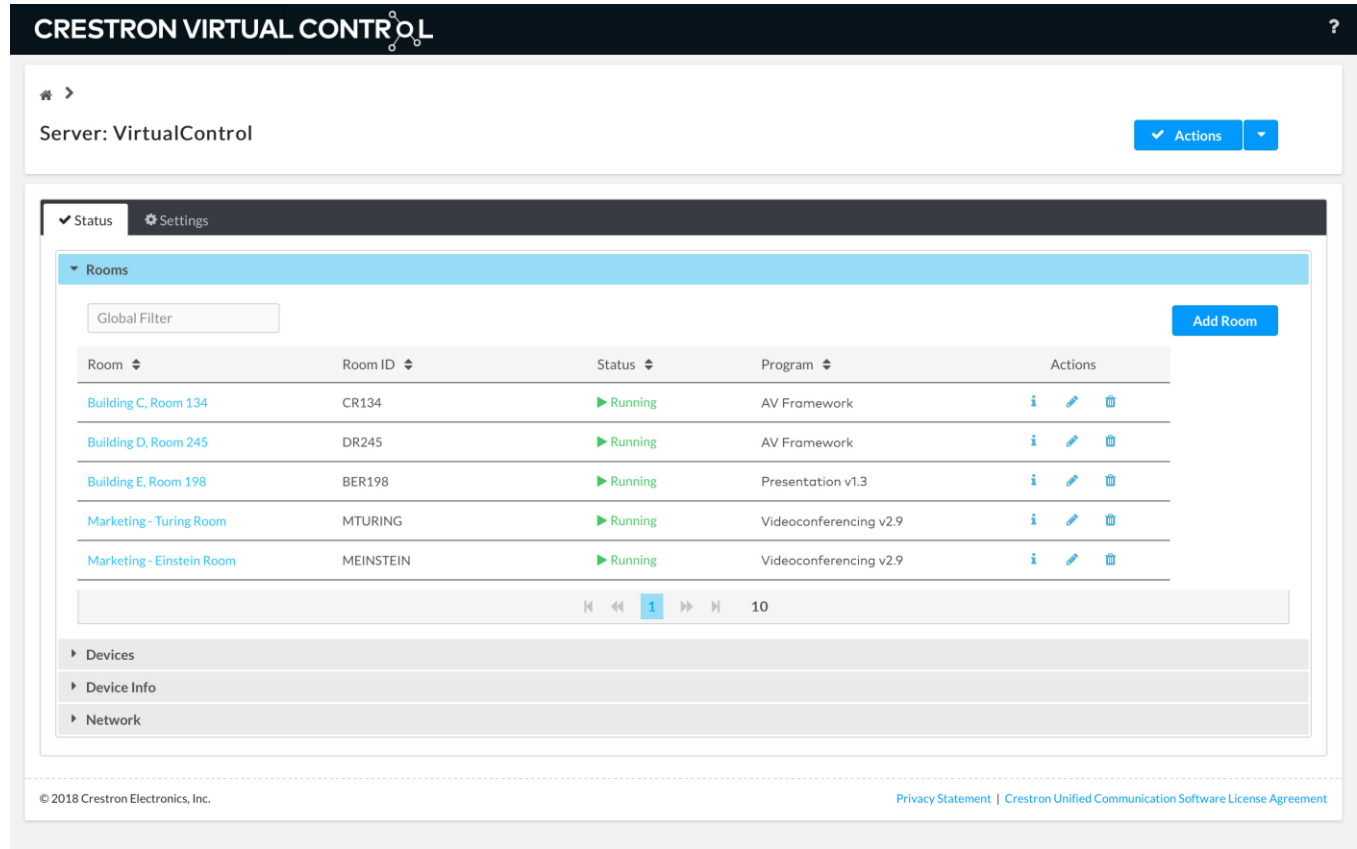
CRESTRON VIRTUAL CONTROL

?

Server: VirtualControl

Actions

Status Settings

Rooms

Global Filter

Add Room

| Room | Room ID | Status | Program | Actions |
|---|---|---|---|---|
| Building C, Room 134 | CR134 | Running | AV Framework | |
| Building D, Room 245 | DR245 | Running | AV Framework | |
| Building E, Room 198 | BER198 | Running | Presentation v1.3 | |
| Marketing - Turing Room | MTURING | Running | Videoconferencing v2.9 | |
| Marketing - Einstein Room | MEINSTEIN | Running | Videoconferencing v2.9 | |

1 10

Devices

Device Info

Network

© 2018 Crestron Electronics, Inc.

Privacy Statement | Crestron Unified Communication Software License Agreement